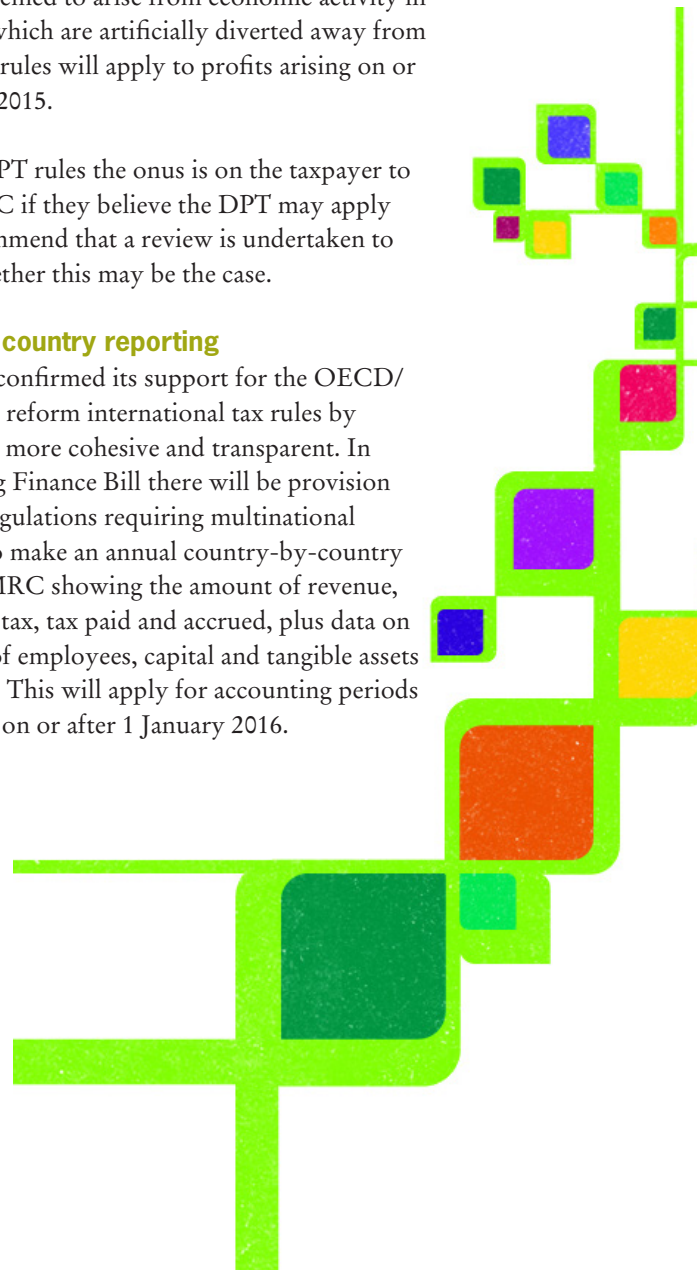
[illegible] to arise from economic activity in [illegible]hich are artificially diverted away from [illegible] rules will apply to profits arising on or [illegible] 2015.

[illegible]PT rules the onus is on the taxpayer to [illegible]C if they believe the DPT may apply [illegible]nmend that a review is undertaken to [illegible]ether this may be the case.

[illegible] country reporting

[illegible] confirmed its support for the OECD/ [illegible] reform international tax rules by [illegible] more cohesive and transparent. In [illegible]g Finance Bill there will be provision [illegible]gulations requiring multinational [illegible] make an annual country-by-country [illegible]IRC showing the amount of revenue, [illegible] tax, tax paid and accrued, plus data on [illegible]f employees, capital and tangible assets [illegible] This will apply for accounting periods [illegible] on or after 1 January 2016.